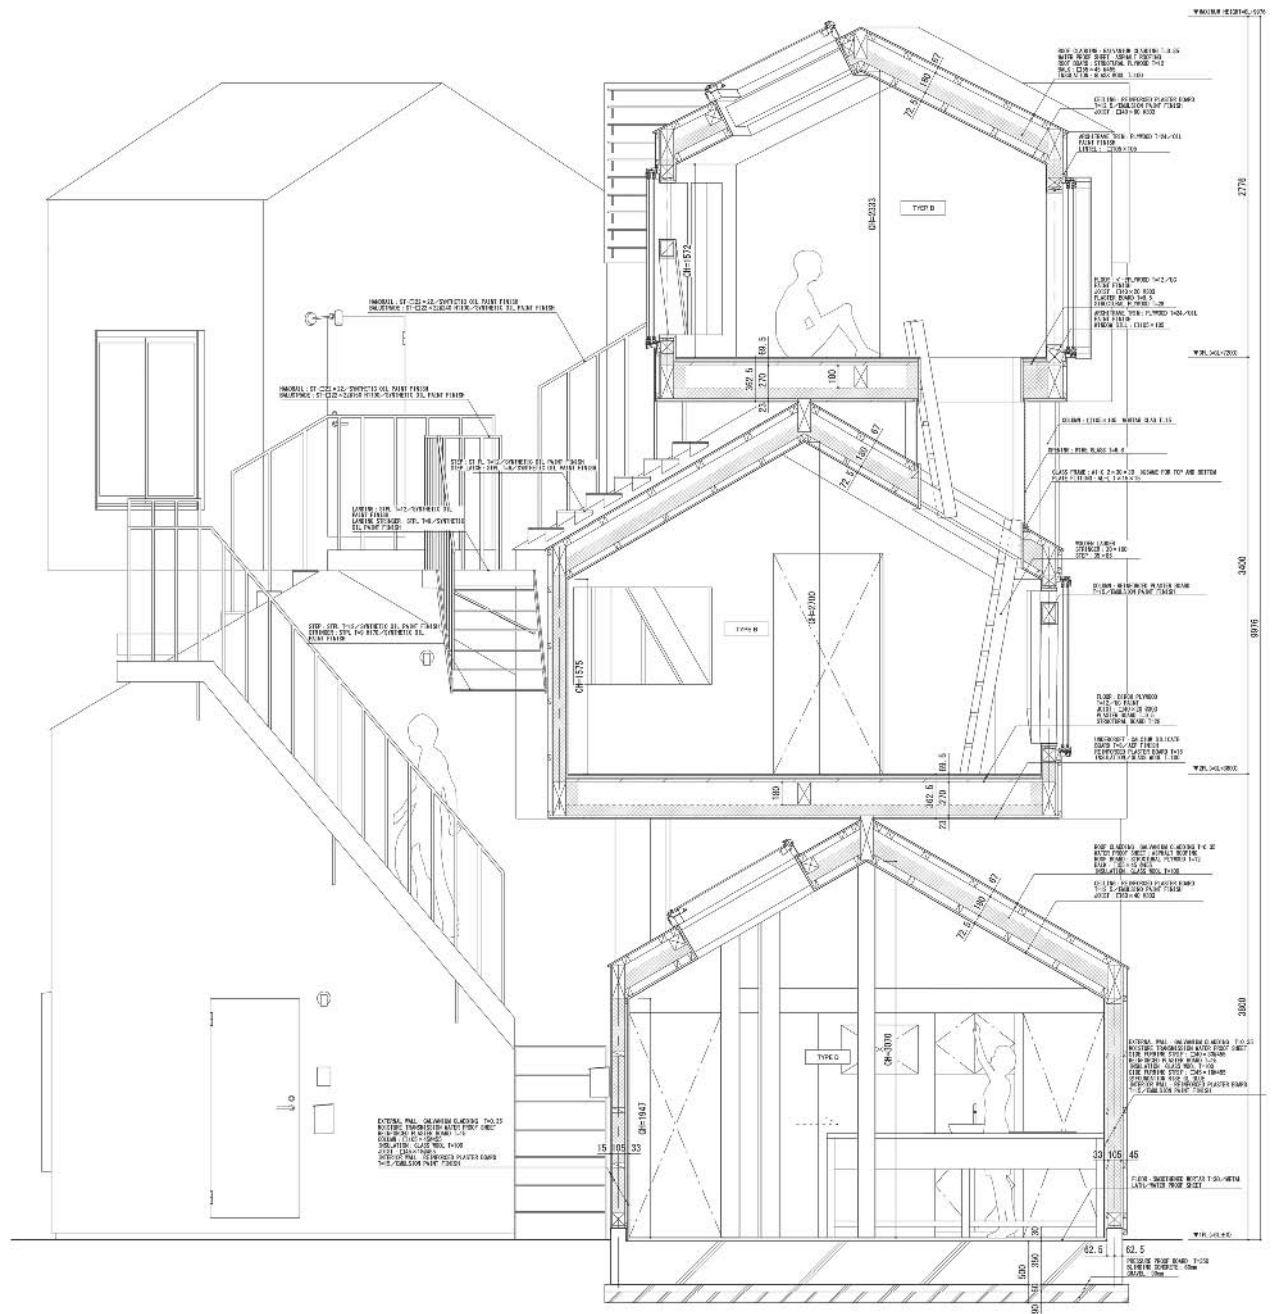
▼MAXIMUM HEIGHT=GL+9976

ROOF: CLADDING : GALVANIUM CLADDING T=0.35
WATER PROOF SHEET : ASPHALT ROOFING
ROOF BOARD : STRUCTURAL PLYWOOD T=12
RAIL : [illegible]
INSULATION : GLASS WOOL T=100

CEILING : REINFORCED PLASTER BOARD
T=12.5/EMULSION PAINT FINISH
JOIST : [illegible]

ARCHITRAVE TRIM : PLYWOOD T=24/OIL
PAINT FINISH
LINTEL : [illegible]

TYPE D

CH=2333

CH=1572

2778

FLOOR : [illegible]
PAINT FINISH
JOIST : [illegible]
PLASTER BOARD T=9.5
STRUCTURAL PLYWOOD T=28

ARCHITRAVE TRIM : PLYWOOD T=24/OIL
PAINT FINISH
WINDOW SILL : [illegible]

▼3FL:3GL+2800

HANDRAIL : ST-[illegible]/SYNTHETIC OIL PAINT FINISH
BALUSTRADE : ST-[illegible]/SYNTHETIC OIL PAINT FINISH

HANDRAIL : ST-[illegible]/SYNTHETIC OIL PAINT FINISH
BALUSTRADE : ST-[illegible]/SYNTHETIC OIL PAINT FINISH

69.5
362.5
270
23
100

COLUMN : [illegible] WOODEN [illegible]

STRINGER : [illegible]

STEP : ST FL T=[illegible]/SYNTHETIC OIL PAINT FINISH
STRINGER : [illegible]/SYNTHETIC OIL PAINT FINISH

LANDING : STPL T=12/SYNTHETIC OIL
PAINT FINISH
LANDING STRINGER : STPL T=6/SYNTHETIC
OIL PAINT FINISH

72.5
180
67

GLASS FRAME : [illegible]
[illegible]

WOODEN LADDER
STRINGER : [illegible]
STEP : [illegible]

COLUMN : REINFORCED PLASTER BOARD
T=12.5/EMULSION PAINT FINISH

TYPE B

CH=2100

CH=1575

3400

9976

STEP : STPL T=15/SYNTHETIC OIL PAINT FINISH
STRINGER : STPL T=9 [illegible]/SYNTHETIC OIL PAINT FINISH

FLOOR : BIRCH PLYWOOD
T=12/OIL PAINT
JOIST : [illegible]
PLASTER BOARD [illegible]
STRUCTURAL BOARD T=28

UNDERSOFT : CALCIUM SILICATE
BOARD T=6/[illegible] FINISH
REINFORCED PLASTER BOARD T=18
INSULATION : GLASS WOOL T=100

69.5
362.5
270
23
100

▼2FL:3GL+3800

ROOF CLADDING : GALVANIUM CLADDING T=0.35
WATER PROOF SHEET : ASPHALT ROOFING
ROOF BOARD : STRUCTURAL PLYWOOD T=12
RAIL : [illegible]
INSULATION : GLASS WOOL T=100

CEILING : REINFORCED PLASTER BOARD
JOIST : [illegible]

72.5
180
67

3800

EXTERNAL WALL : GALVANIUM CLADDING T=0.35
MOISTURE TRANSMISSION WATER PROOF SHEET
SIDE FURRING STRIP : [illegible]
REINFORCED PLASTER BOARD T=9
INSULATION : GLASS WOOL T=100
SIDE FURRING STRIP : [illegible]
REINFORCED PLASTER BOARD
INTERIOR WALL : REINFORCED PLASTER BOARD
T=12.5/EMULSION PAINT FINISH

TYPE C

CH=3070

CH=1947

EXTERNAL WALL : GALVANIUM CLADDING T=0.35
MOISTURE TRANSMISSION WATER PROOF SHEET
REINFORCED PLASTER BOARD T=9
COLUMN : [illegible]
INSULATION : GLASS WOOL T=100
JOIST : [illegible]
INTERIOR WALL : REINFORCED PLASTER BOARD
T=12.5/EMULSION PAINT FINISH

15 105 33

33 105 45

FLOOR : SMOOTHENED MORTAR T=50/METAL
LATH/WATER PROOF SHEET

▼1FL:3GL+80

30
62.5
62.5
350
500
30

PRESSURE PROOF BOARD : T=250
SLURRIED CONCRETE : 60mm
GRAVEL : 60mm